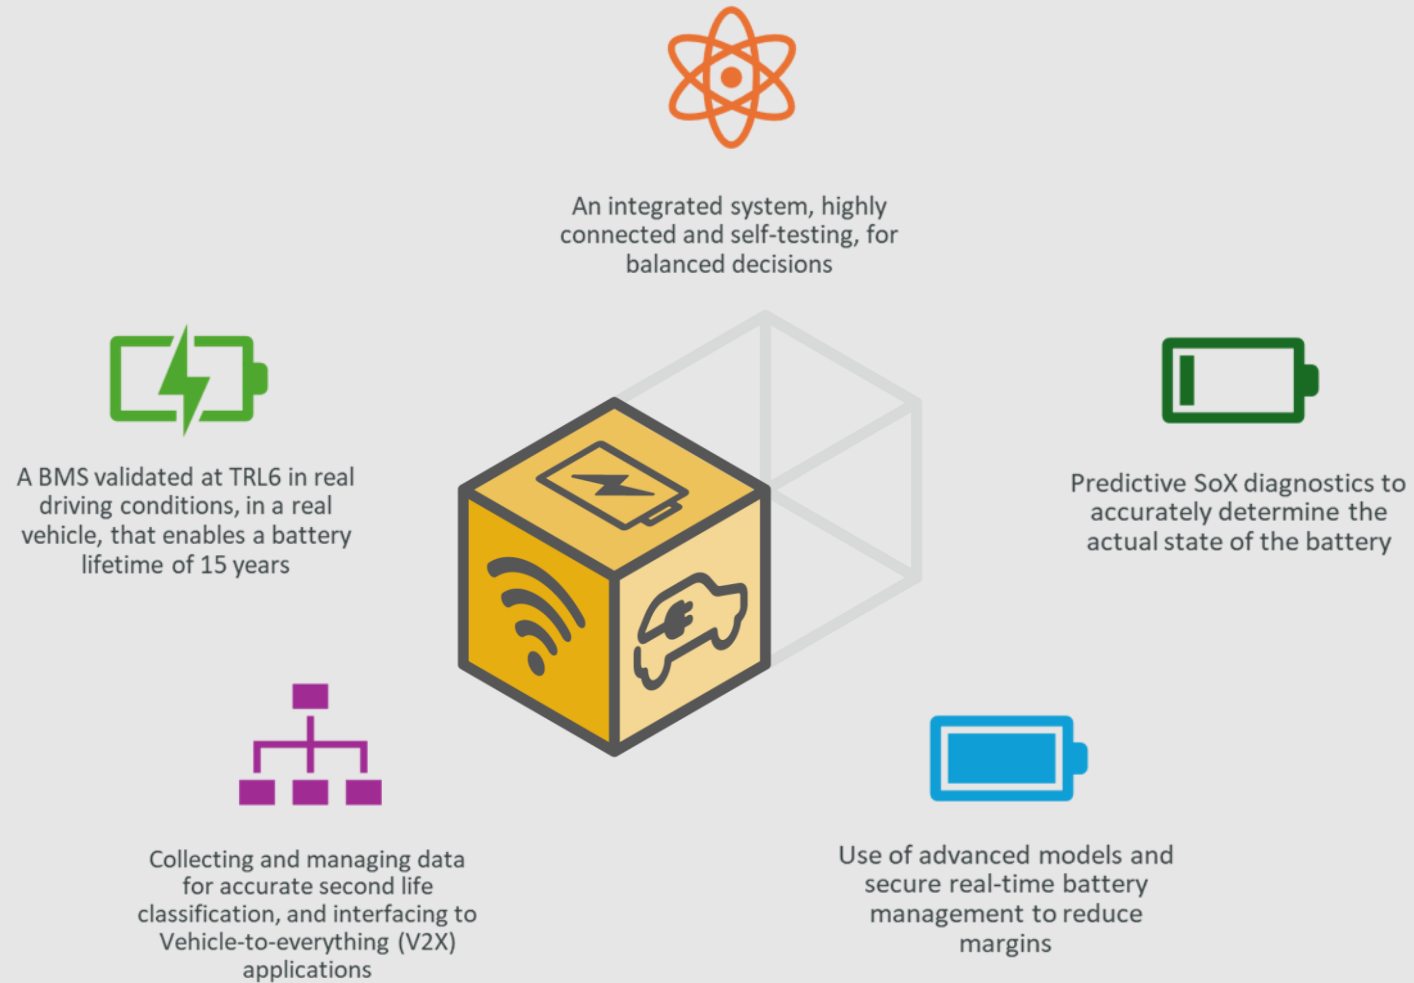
An integrated system, highly connected and self-testing, for balanced decisions

A BMS validated at TRL6 in real driving conditions, in a real vehicle, that enables a battery lifetime of 15 years

Predictive SoX diagnostics to accurately determine the actual state of the battery

Collecting and managing data for accurate second life classification, and interfacing to Vehicle-to-everything (V2X) applications

Use of advanced models and secure real-time battery management to reduce margins